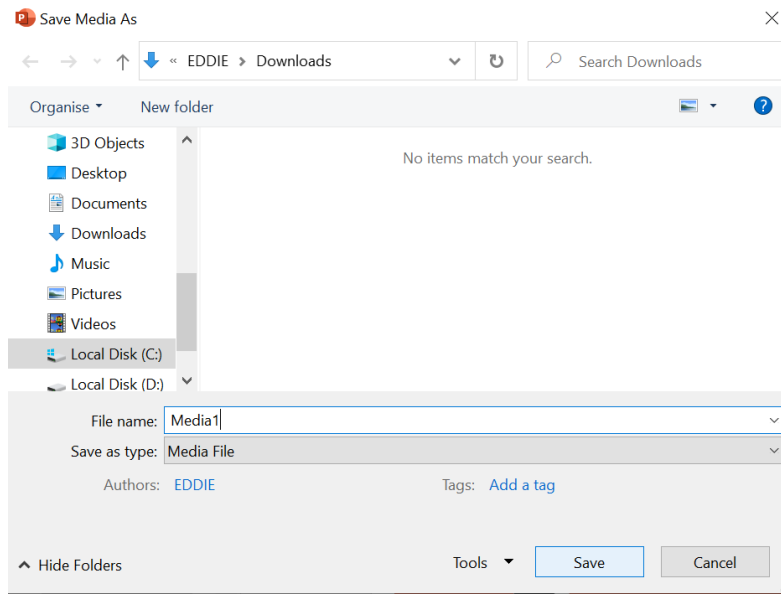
Save Media As

« EDDIE > Downloads

Search Downloads

Organise ▾ New folder

3D Objects
Desktop
Documents
Downloads
Music
Pictures
Videos
Local Disk (C:)
Local Disk (D:)

No items match your search.

File name: Media1
Save as type: Media File
Authors: EDDIE
Tags: Add a tag

Hide Folders
Tools
Save
Cancel